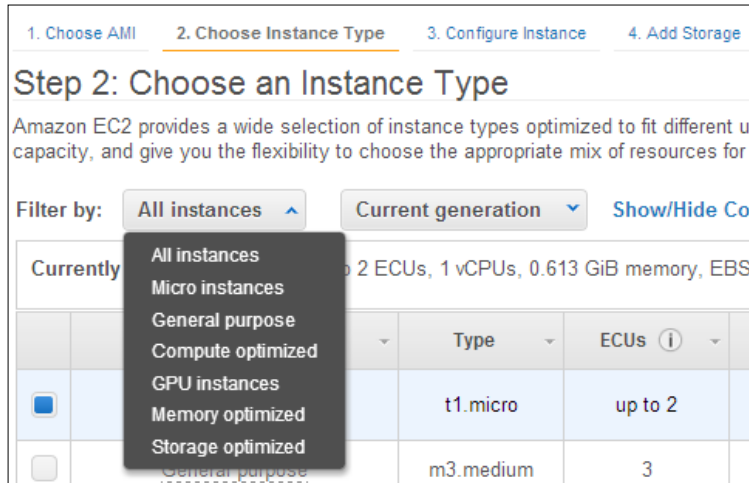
1. Choose AMI 2. Choose Instance Type 3. Configure Instance 4. Add Storage

Step 2: Choose an Instance Type

Amazon EC2 provides a wide selection of instance types optimized to fit different u capacity, and give you the flexibility to choose the appropriate mix of resources for

Filter by: All instances Current generation Show/Hide Co

All instances
Micro instances
General purpose
Compute optimized
GPU instances
Memory optimized
Storage optimized

Currently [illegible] p 2 ECUs, 1 vCPUs, 0.613 GiB memory, EBS

| | | Type | ECUs |
|---|---|---|---|
| | | t1.micro | up to 2 |
| | General purpose | m3.medium | 3 |